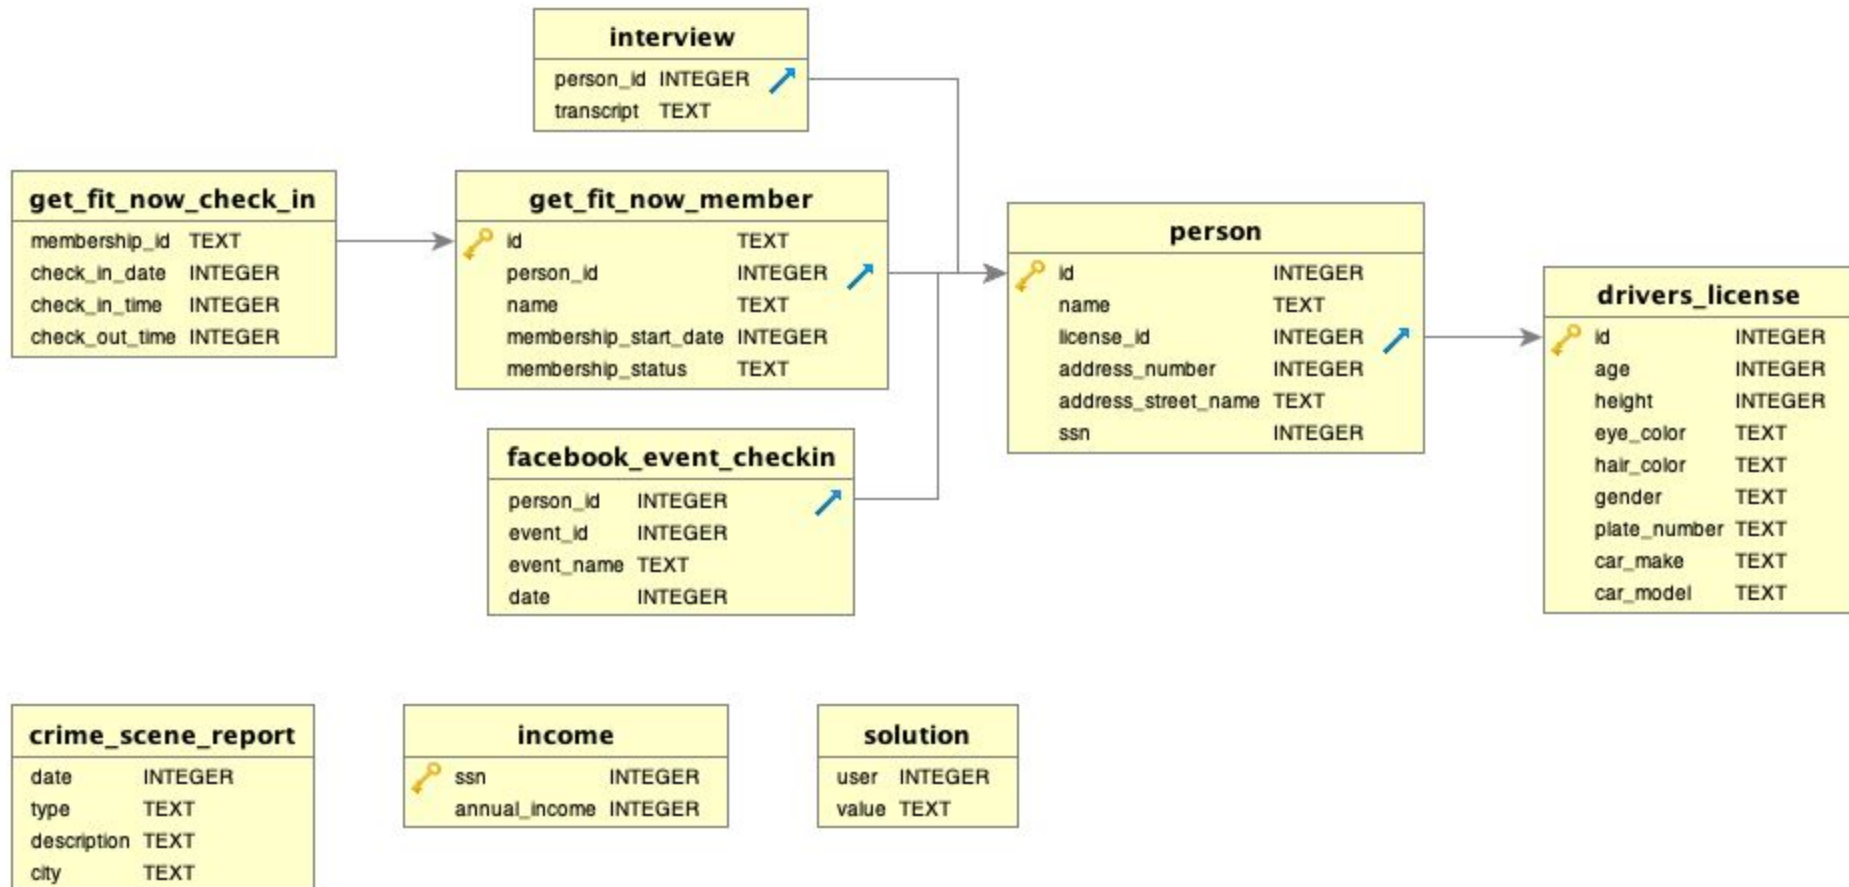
interview

| | |
|---|---|
| person_id | INTEGER |
| transcript | TEXT |

get_fit_now_check_in

| | |
|---|---|
| membership_id | TEXT |
| check_in_date | INTEGER |
| check_in_time | INTEGER |
| check_out_time | INTEGER |

get_fit_now_member

| | |
|---|---|
| id | TEXT |
| person_id | INTEGER |
| name | TEXT |
| membership_start_date | INTEGER |
| membership_status | TEXT |

person

| | |
|---|---|
| id | INTEGER |
| name | TEXT |
| license_id | INTEGER |
| address_number | INTEGER |
| address_street_name | TEXT |
| ssn | INTEGER |

drivers_license

| | |
|---|---|
| id | INTEGER |
| age | INTEGER |
| height | INTEGER |
| eye_color | TEXT |
| hair_color | TEXT |
| gender | TEXT |
| plate_number | TEXT |
| car_make | TEXT |
| car_model | TEXT |

facebook_event_checkin

| | |
|---|---|
| person_id | INTEGER |
| event_id | INTEGER |
| event_name | TEXT |
| date | INTEGER |

crime_scene_report

| | |
|---|---|
| date | INTEGER |
| type | TEXT |
| description | TEXT |
| city | TEXT |

income

| | |
|---|---|
| ssn | INTEGER |
| annual_income | INTEGER |

solution

| | |
|---|---|
| user | INTEGER |
| value | TEXT |